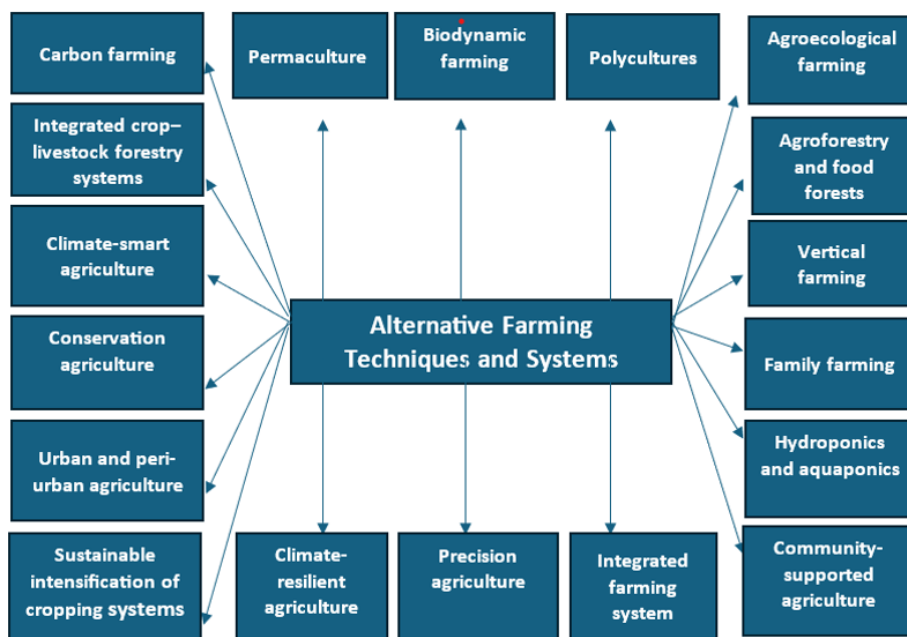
Carbon farming

Permaculture

Biodynamic farming

Polycultures

Agroecological farming

Integrated crop–livestock forestry systems

Agroforestry and food forests

Climate-smart agriculture

Vertical farming

Alternative Farming Techniques and Systems

Conservation agriculture

Family farming

Urban and peri-urban agriculture

Hydroponics and aquaponics

Sustainable intensification of cropping systems

Climate-resilient agriculture

Precision agriculture

Integrated farming system

Community-supported agriculture